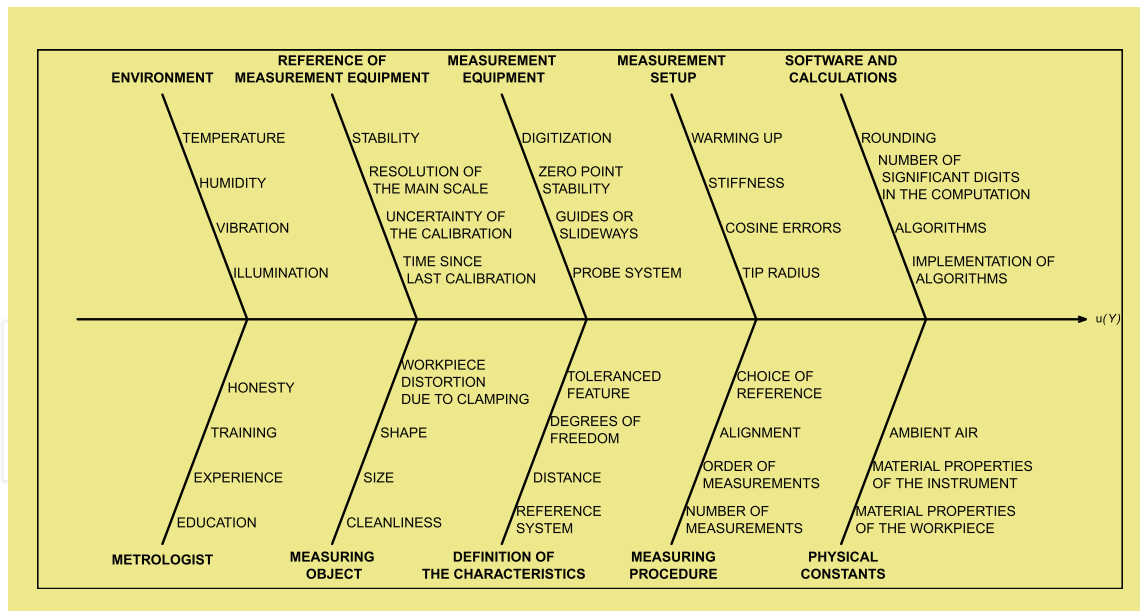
ENVIRONMENT

TEMPERATURE
HUMIDITY
VIBRATION
ILLUMINATION

REFERENCE OF MEASUREMENT EQUIPMENT

STABILITY
RESOLUTION OF THE MAIN SCALE
UNCERTAINTY OF THE CALIBRATION
TIME SINCE LAST CALIBRATION

MEASUREMENT EQUIPMENT

DIGITIZATION
ZERO POINT STABILITY
GUIDES OR SLIDEWAYS
PROBE SYSTEM

MEASUREMENT SETUP

WARMING UP
STIFFNESS
COSINE ERRORS
TIP RADIUS

SOFTWARE AND CALCULATIONS

ROUNDING
NUMBER OF SIGNIFICANT DIGITS IN THE COMPUTATION
ALGORITHMS
IMPLEMENTATION OF ALGORITHMS

u(Y)

HONESTY
TRAINING
EXPERIENCE
EDUCATION

METROLOGIST

WORKPIECE DISTORTION DUE TO CLAMPING
SHAPE
SIZE
CLEANLINESS

MEASURING OBJECT

TOLERANCED FEATURE
DEGREES OF FREEDOM
DISTANCE
REFERENCE SYSTEM

DEFINITION OF THE CHARACTERISTICS

CHOICE OF REFERENCE
ALIGNMENT
ORDER OF MEASUREMENTS
NUMBER OF MEASUREMENTS

MEASURING PROCEDURE

AMBIENT AIR
MATERIAL PROPERTIES OF THE INSTRUMENT
MATERIAL PROPERTIES OF THE WORKPIECE

PHYSICAL CONSTANTS